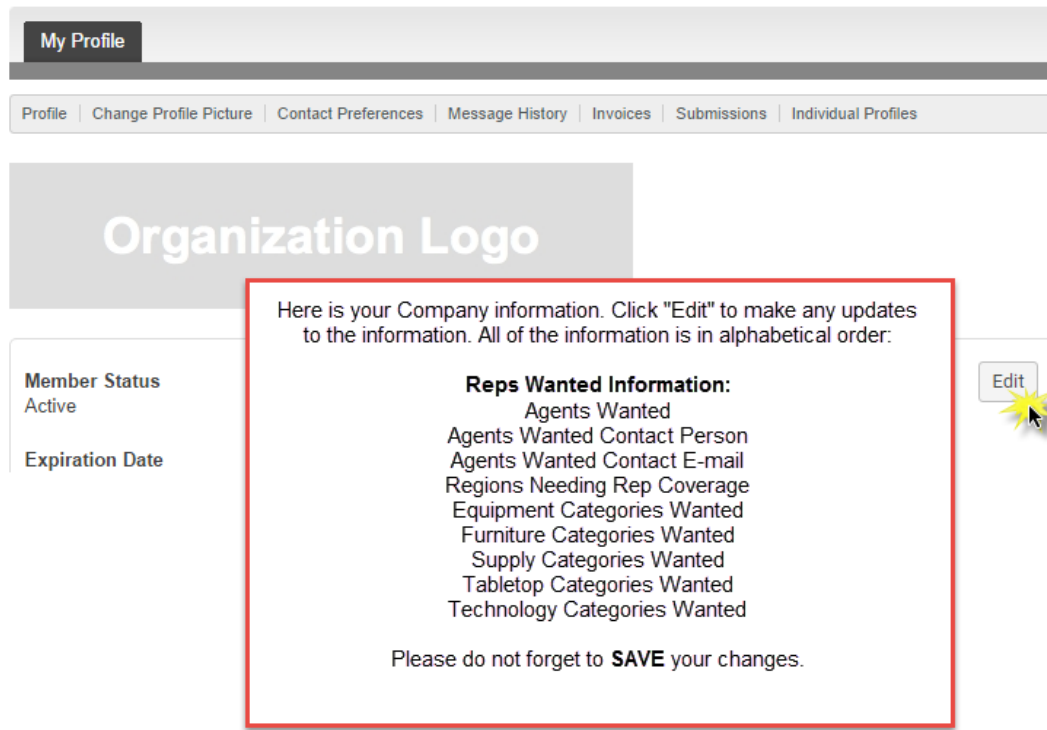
My Profile

Profile | Change Profile Picture | Contact Preferences | Message History | Invoices | Submissions | Individual Profiles

Organization Logo

Member Status
Active

Expiration Date

Edit

Here is your Company information. Click "Edit" to make any updates to the information. All of the information is in alphabetical order:

**Reps Wanted Information:**
Agents Wanted
Agents Wanted Contact Person
Agents Wanted Contact E-mail
Regions Needing Rep Coverage
Equipment Categories Wanted
Furniture Categories Wanted
Supply Categories Wanted
Tabletop Categories Wanted
Technology Categories Wanted

Please do not forget to **SAVE** your changes.